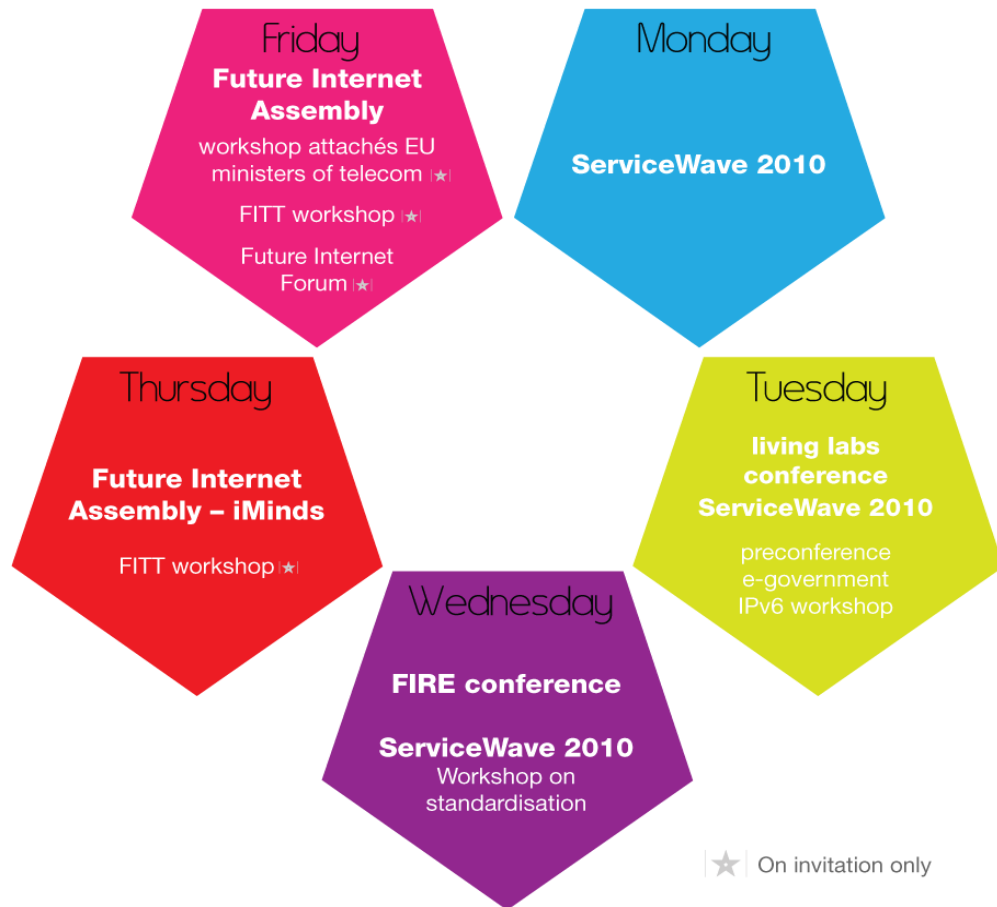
Monday

ServiceWave 2010

Tuesday

living labs conference ServiceWave 2010

preconference e-government IPv6 workshop

Wednesday

FIRE conference

ServiceWave 2010
Workshop on standardisation

Thursday

Future Internet Assembly – iMinds

FITT workshop ★

Friday

Future Internet Assembly

workshop attachés EU ministers of telecom ★

FITT workshop ★

Future Internet Forum ★

★ On invitation only